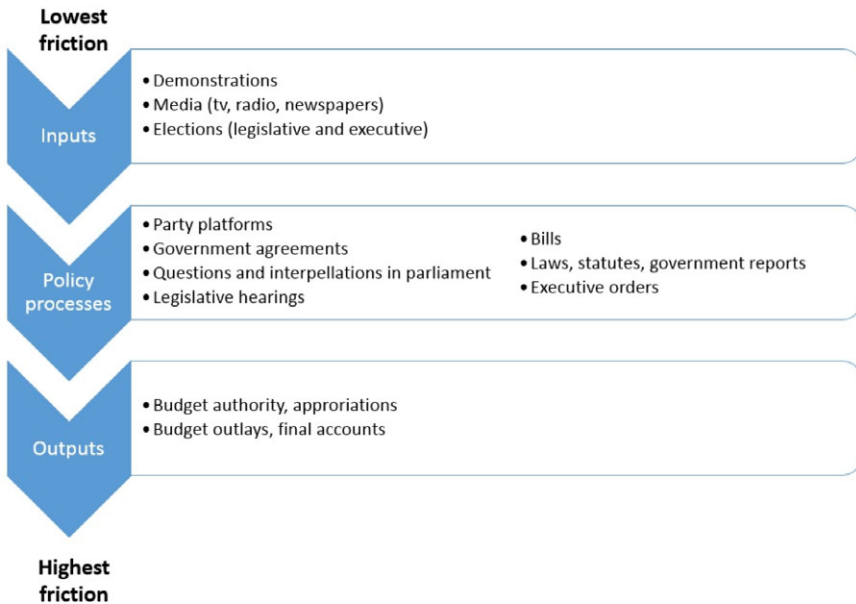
Lowest friction

Inputs

• Demonstrations
• Media (tv, radio, newspapers)
• Elections (legislative and executive)

Policy processes

• Party platforms
• Government agreements
• Questions and interpellations in parliament
• Legislative hearings

• Bills
• Laws, statutes, government reports
• Executive orders

Outputs

• Budget authority, approriations
• Budget outlays, final accounts

Highest friction